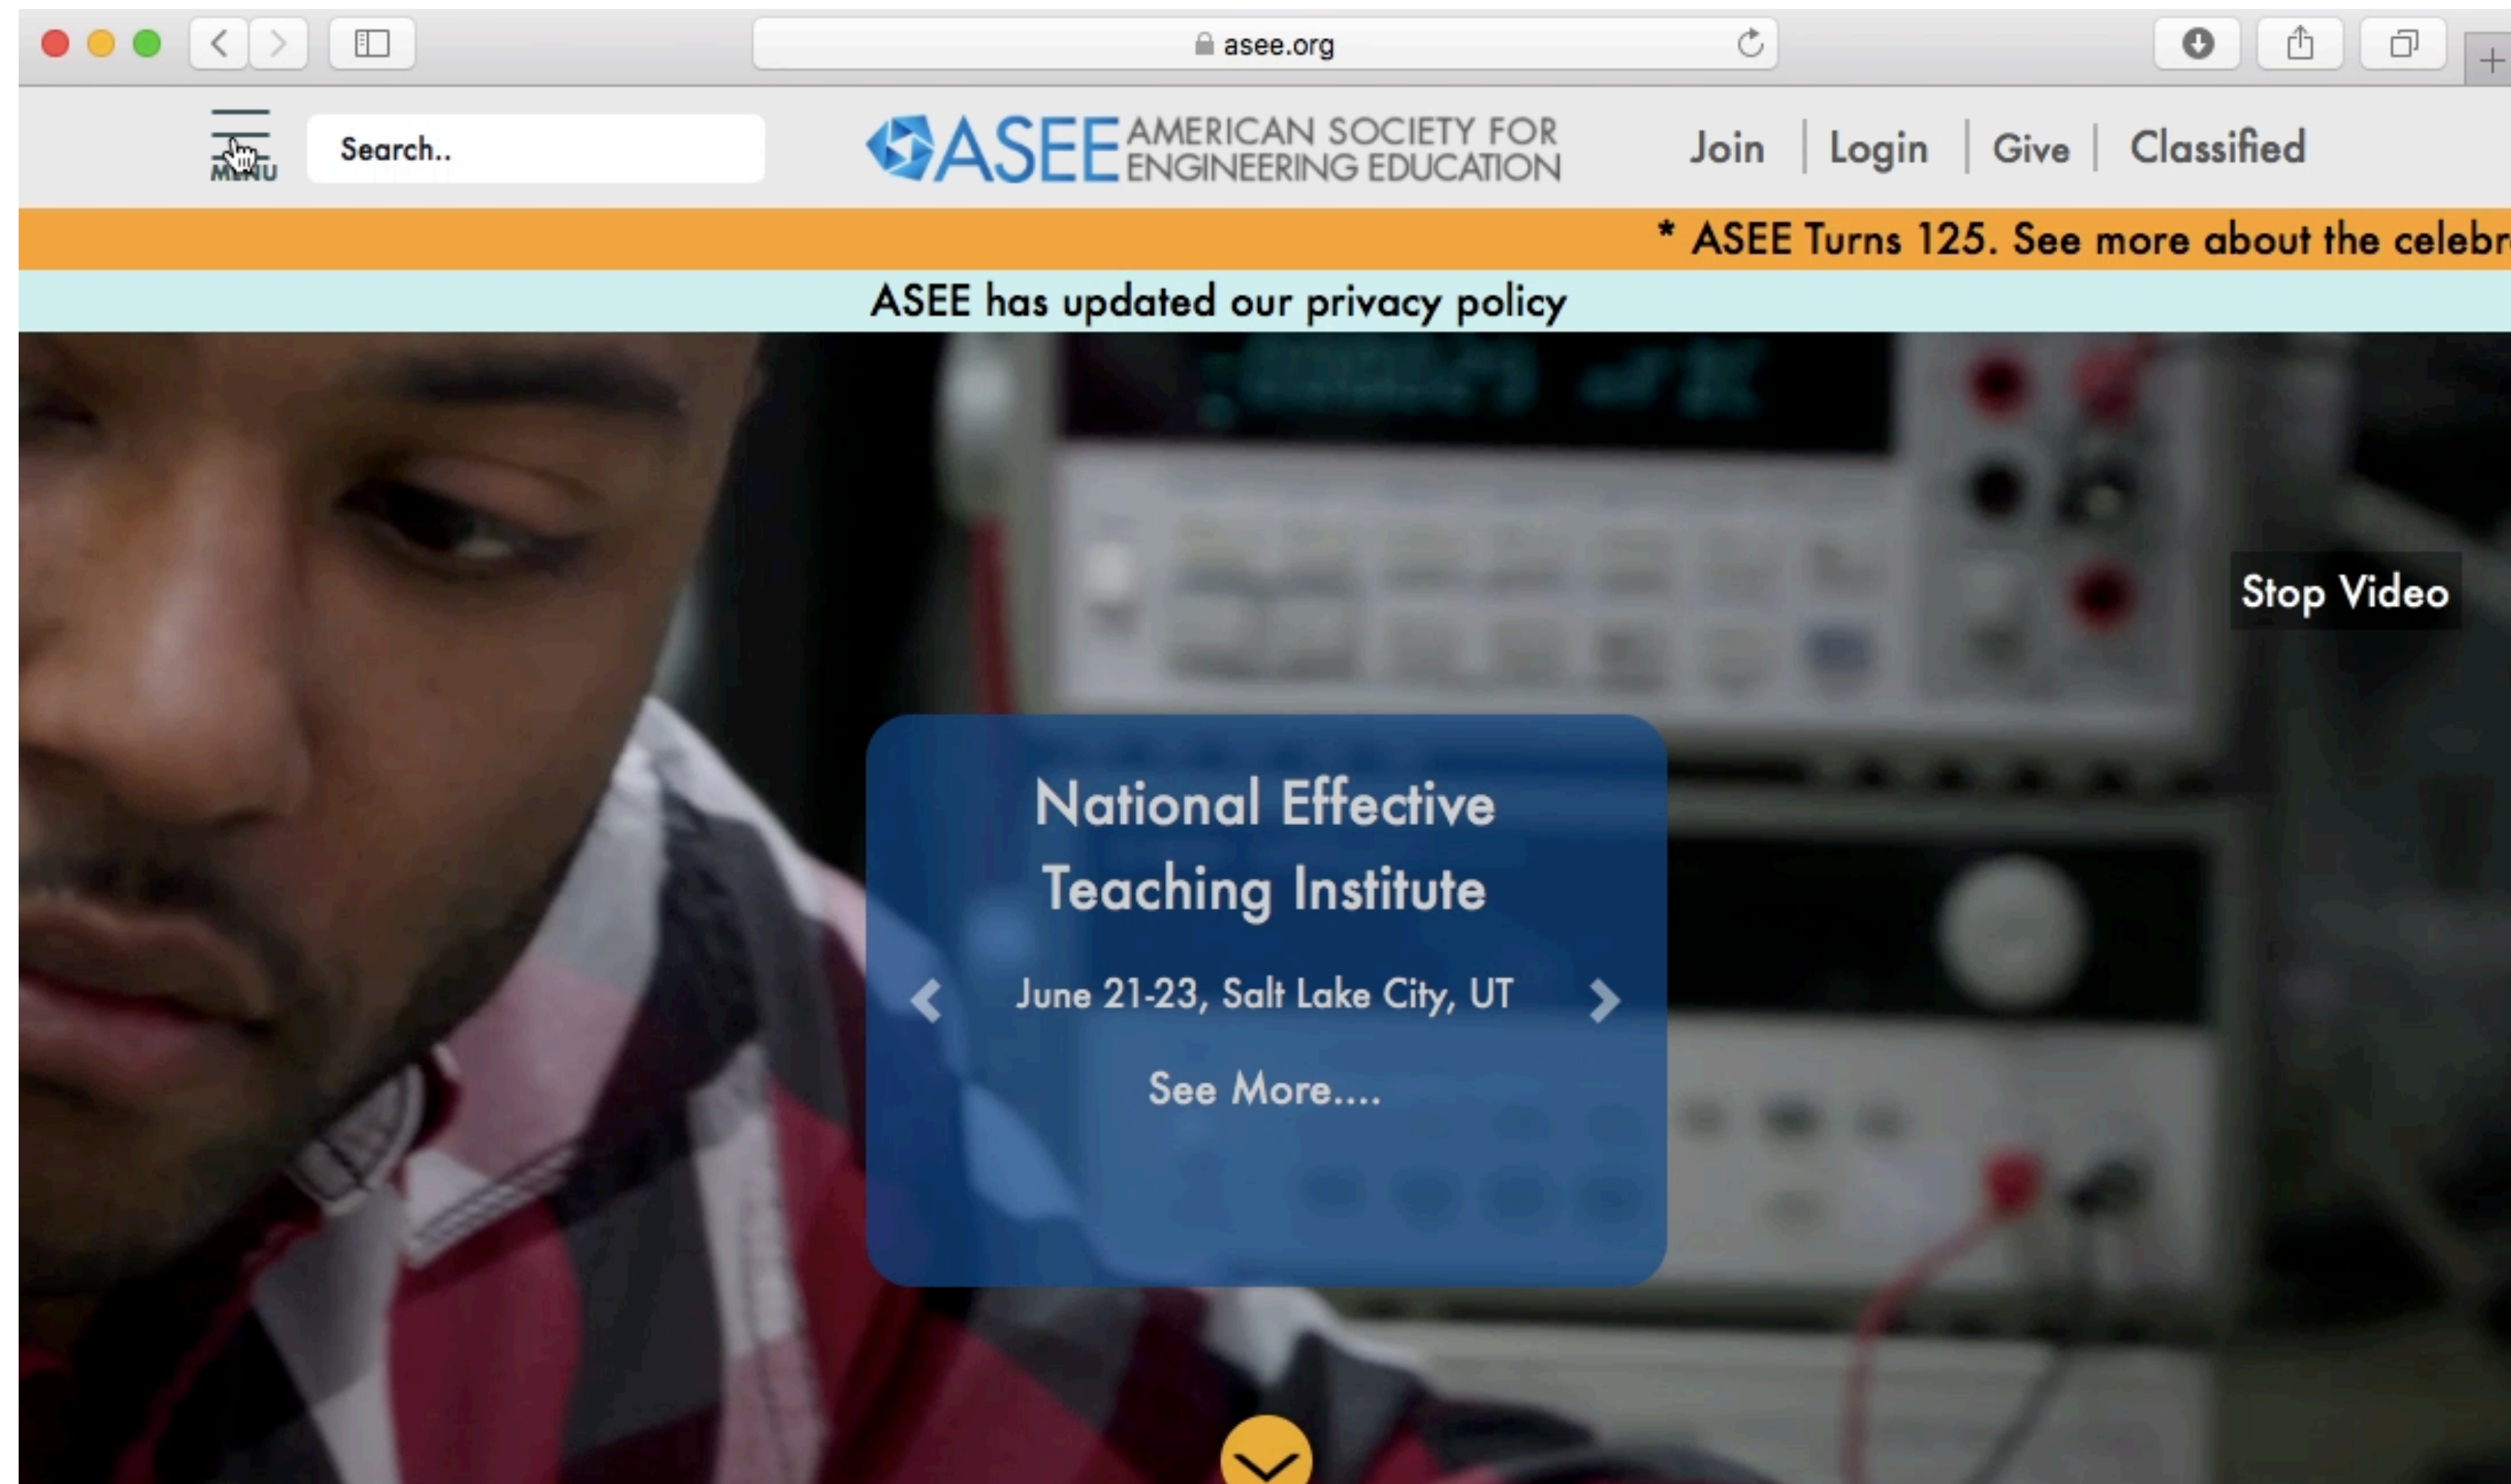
asee.org

MENU

Search..

ASEE AMERICAN SOCIETY FOR ENGINEERING EDUCATION

Join | Login | Give | Classified

* ASEE Turns 125. See more about the celebr

ASEE has updated our privacy policy

Stop Video

National Effective Teaching Institute

June 21-23, Salt Lake City, UT

See More....